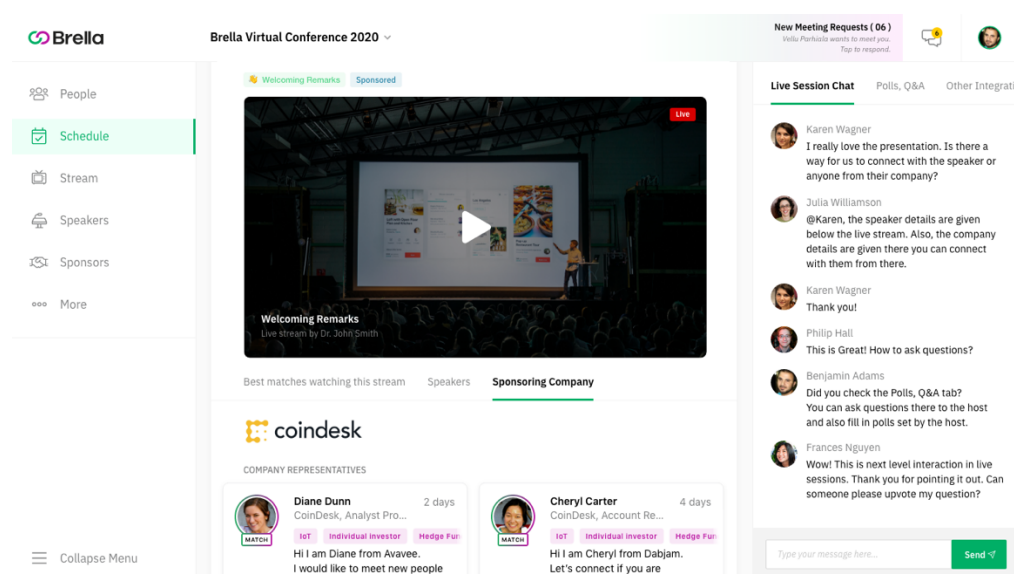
Brella

Brella Virtual Conference 2020

New Meeting Requests ( 06 )
Vellu Parhiala wants to meet you.
Tap to respond.

6

People
Schedule
Stream
Speakers
Sponsors
More

Collapse Menu

Welcoming Remarks
Sponsored

Live

Welcoming Remarks
Live stream by Dr. John Smith

Best matches watching this stream
Speakers
Sponsoring Company

coindesk

COMPANY REPRESENTATIVES

Diane Dunn
2 days
CoinDesk, Analyst Pro...
MATCH
IoT
Individual investor
Hedge Fur
Hi I am Diane from Avavee.
I would like to meet new people

Cheryl Carter
4 days
CoinDesk, Account Re...
MATCH
IoT
Individual investor
Hedge Fur
Hi I am Cheryl from Dabjam.
Let's connect if you are

Live Session Chat
Polls, Q&A
Other Integrati

Karen Wagner
I really love the presentation. Is there a way for us to connect with the speaker or anyone from their company?

Julia Williamson
@Karen, the speaker details are given below the live stream. Also, the company details are given there you can connect with them from there.

Karen Wagner
Thank you!

Philip Hall
This is Great! How to ask questions?

Benjamin Adams
Did you check the Polls, Q&A tab? You can ask questions there to the host and also fill in polls set by the host.

Frances Nguyen
Wow! This is next level interaction in live sessions. Thank you for pointing it out. Can someone please upvote my question?

Type your message here...
Send